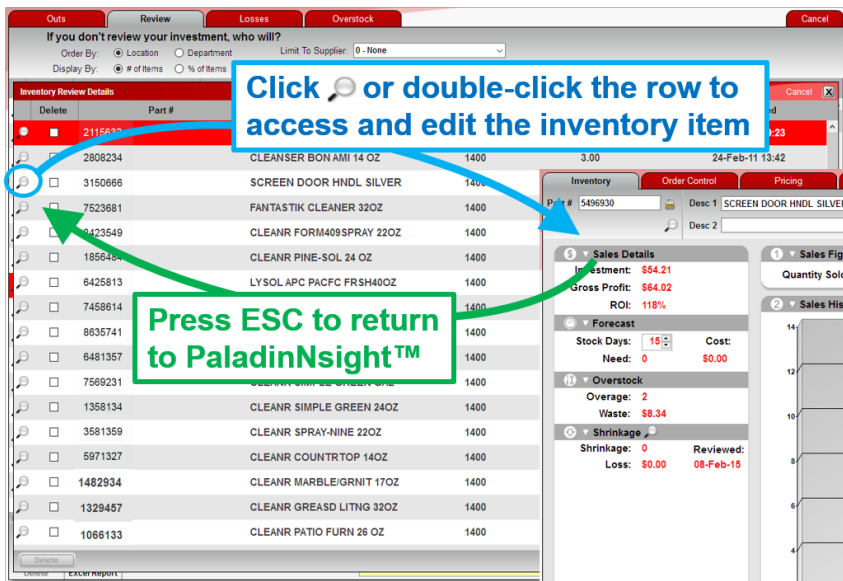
Outs | Review | Losses | Overstock | Cancel

If you don't review your investment, who will?

Order By: Location Department

Display By: # of Items % of Items

Limit To Supplier: 0 - None

Inventory Review Details

Cancel X

Delete | Part #

Click 🔍 or double-click the row to access and edit the inventory item

| | | | | | |
|---|---|---|---|---|---|
| | 2115632 | | | | :23 |
| | 2808234 | CLEANSER BON AMI 14 OZ | 1400 | 3.00 | 24-Feb-11 13:42 |
| | 3150666 | SCREEN DOOR HNDL SILVER | 1400 | | |
| | 7523681 | FANTASTIK CLEANER 32OZ | 1400 | | |
| | 8423549 | CLEANR FORM409SPRAY 22OZ | 1400 | | |
| | 1856484 | CLEANR PINE-SOL 24 OZ | 1400 | | |
| | 6425813 | LYSOL APC PACFC FRSH40OZ | 1400 | | |
| | 7458614 | | 1400 | | |
| | 8635741 | | 1400 | | |
| | 6481357 | | 1400 | | |
| | 7569231 | | 1400 | | |
| | 1358134 | CLEANR SIMPLE GREEN 24OZ | 1400 | | |
| | 3581359 | CLEANR SPRAY-NINE 22OZ | 1400 | | |
| | 5971327 | CLEANR COUNTRTOP 14OZ | 1400 | | |
| | 1482934 | CLEANR MARBLE/GRNIT 17OZ | 1400 | | |
| | 1329457 | CLEANR GREASD LITNG 32OZ | 1400 | | |
| | 1066133 | CLEANR PATIO FURN 26 OZ | 1400 | | |

Press ESC to return to PaladinNsight™

Delete

Delete | Excel Report

Inventory | Order Control | Pricing

Part # 5496930 | Desc 1 SCREEN DOOR HNDL SILVER

Desc 2

Sales Details
Investment: $54.21
Gross Profit: $64.02
ROI: 118%

Forecast
Stock Days: 15
Cost:
Need: 0
$0.00

Overstock
Overage: 2
Waste: $8.34

Shrinkage
Shrinkage: 0
Reviewed:
Loss: $0.00
08-Feb-15

1 Sales Fig
Quantity Sold

2 Sales His

14
12
10
8
6
4